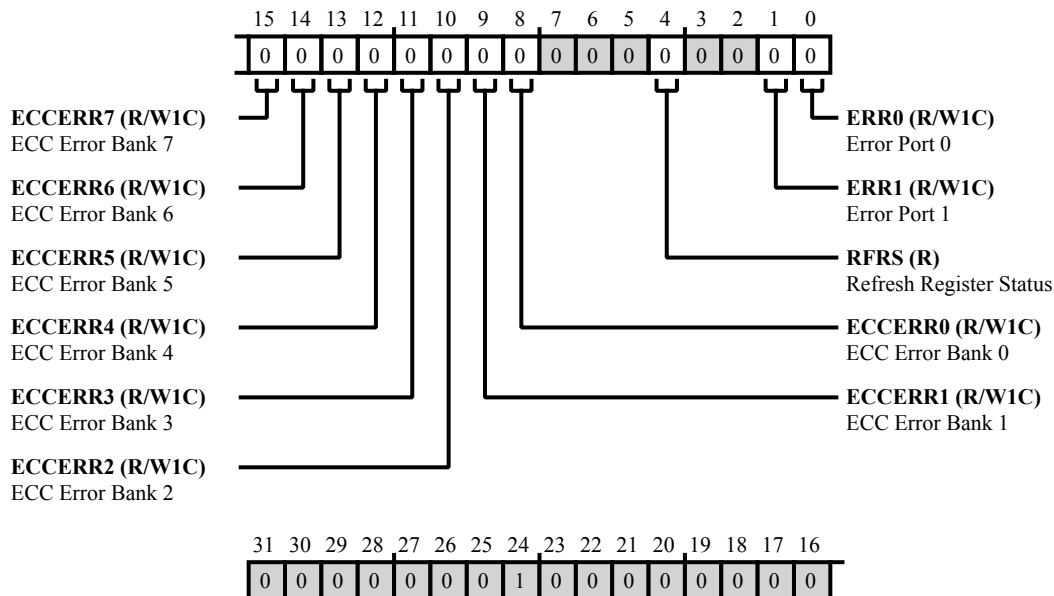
15 14 13 12 11 10 9 8 7 6 5 4 3 2 1 0

0 0 0 0 0 0 0 0 0 0 0 0 0 0 0 0

**ECCERR7 (R/W1C)**
ECC Error Bank 7

**ECCERR6 (R/W1C)**
ECC Error Bank 6

**ECCERR5 (R/W1C)**
ECC Error Bank 5

**ECCERR4 (R/W1C)**
ECC Error Bank 4

**ECCERR3 (R/W1C)**
ECC Error Bank 3

**ECCERR2 (R/W1C)**
ECC Error Bank 2

**ERR0 (R/W1C)**
Error Port 0

**ERR1 (R/W1C)**
Error Port 1

**RFRS (R)**
Refresh Register Status

**ECCERR0 (R/W1C)**
ECC Error Bank 0

**ECCERR1 (R/W1C)**
ECC Error Bank 1

31 30 29 28 27 26 25 24 23 22 21 20 19 18 17 16

0 0 0 0 0 0 0 1 0 0 0 0 0 0 0 0